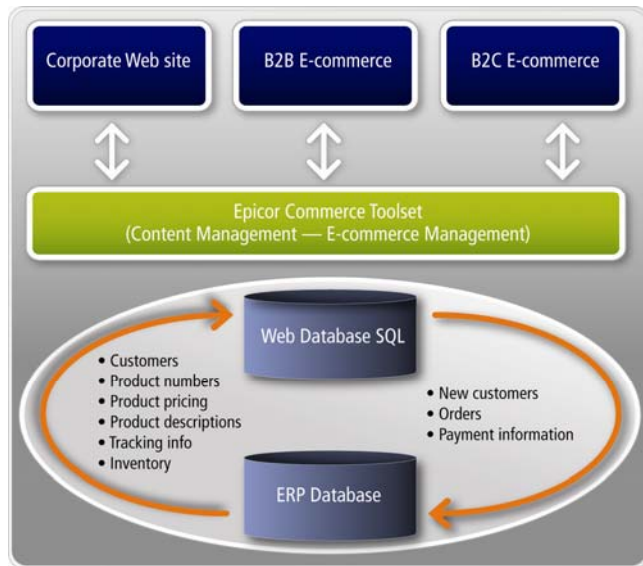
Corporate Web site

B2B E-commerce

B2C E-commerce

Epicor Commerce Toolset
(Content Management — E-commerce Management)

Web Database SQL

• Customers
• Product numbers
• Product pricing
• Product descriptions
• Tracking info
• Inventory

• New customers
• Orders
• Payment information

ERP Database